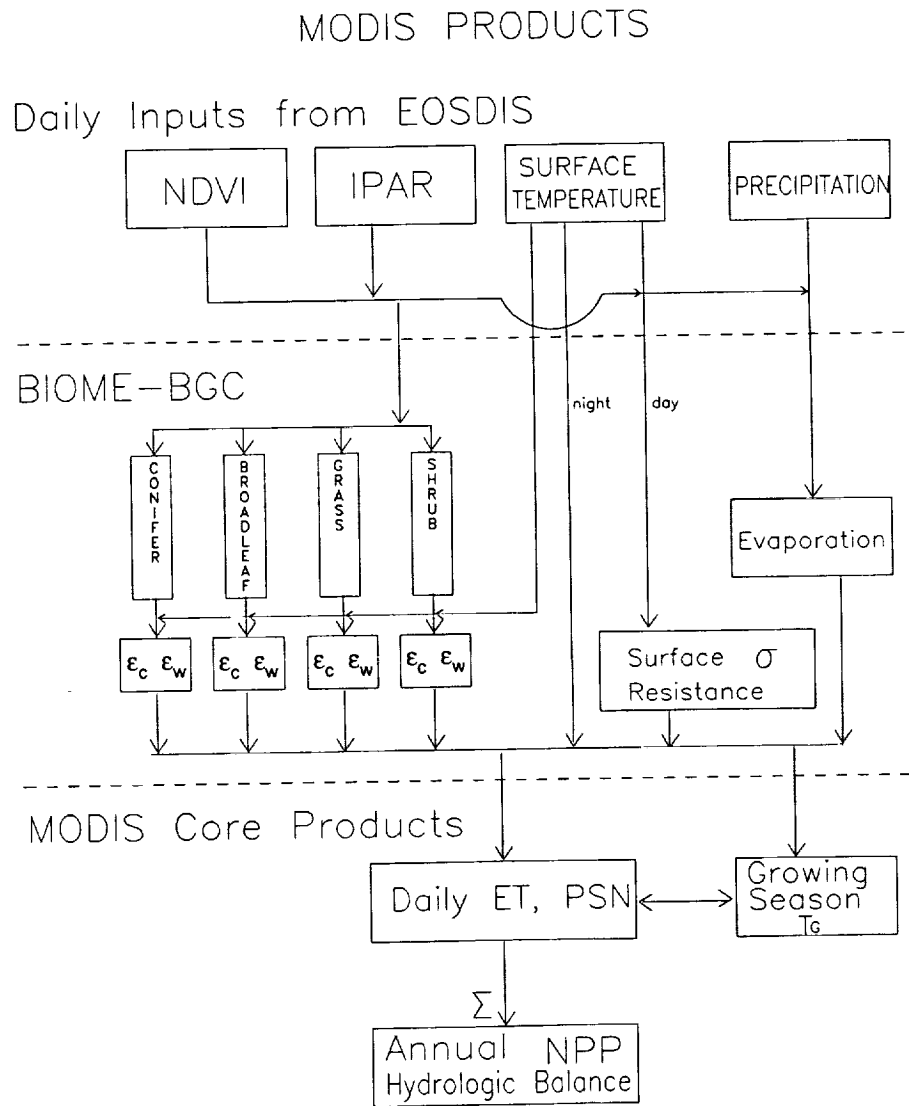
MODIS PRODUCTS

Daily Inputs from EOSDIS

NDVI

IPAR

SURFACE TEMPERATURE

PRECIPITATION

BIOME-BGC

night

day

CONIFER

BROADLEAF

GRASS

SHRUB

Evaporation

$\varepsilon_c$ $\varepsilon_w$

$\varepsilon_c$ $\varepsilon_w$

$\varepsilon_c$ $\varepsilon_w$

$\varepsilon_c$ $\varepsilon_w$

Surface $\sigma$ Resistance

MODIS Core Products

Daily ET, PSN

Growing Season $T_G$

$\Sigma$

Annual NPP Hydrologic Balance